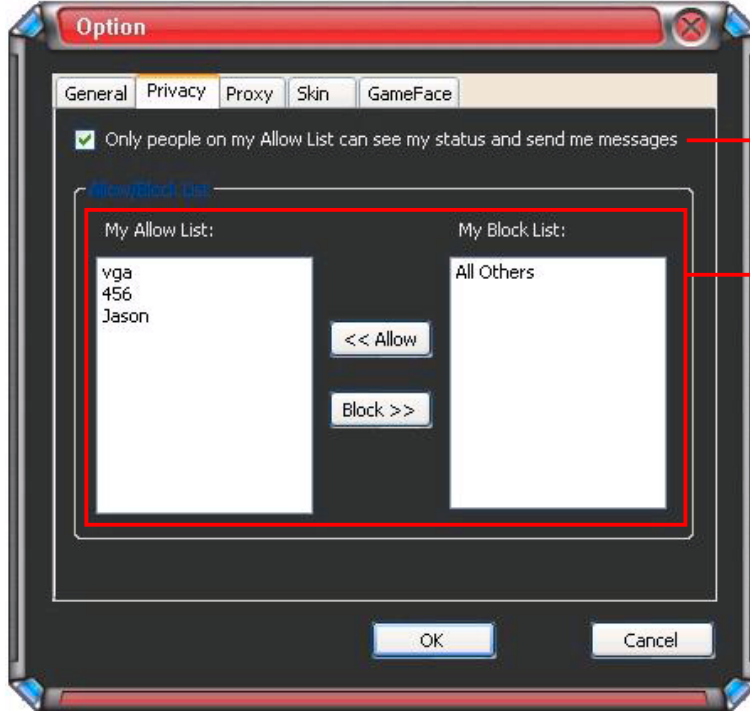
Option

General Privacy Proxy Skin GameFace

Only people on my Allow List can see my status and send me messages

Allow/Block List

My Allow List:

vga
456
Jason

<< Allow

Block >>

My Block List:

All Others

OK

Cancel